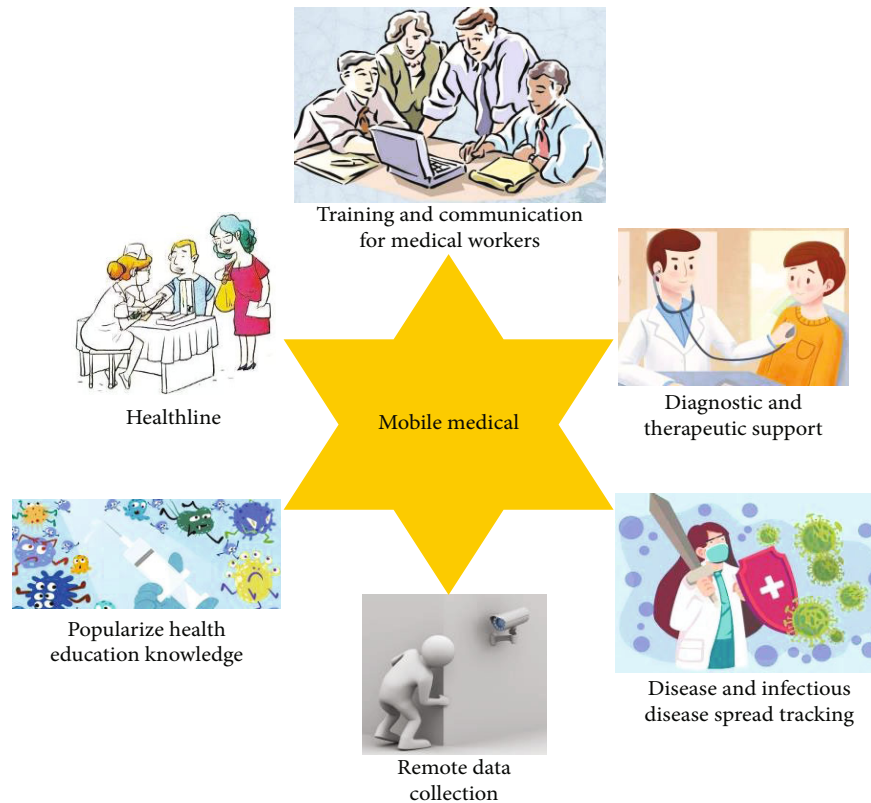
Training and communication for medical workers

Healthline

Mobile medical

Diagnostic and therapeutic support

Popularize health education knowledge

Disease and infectious disease spread tracking

Remote data collection